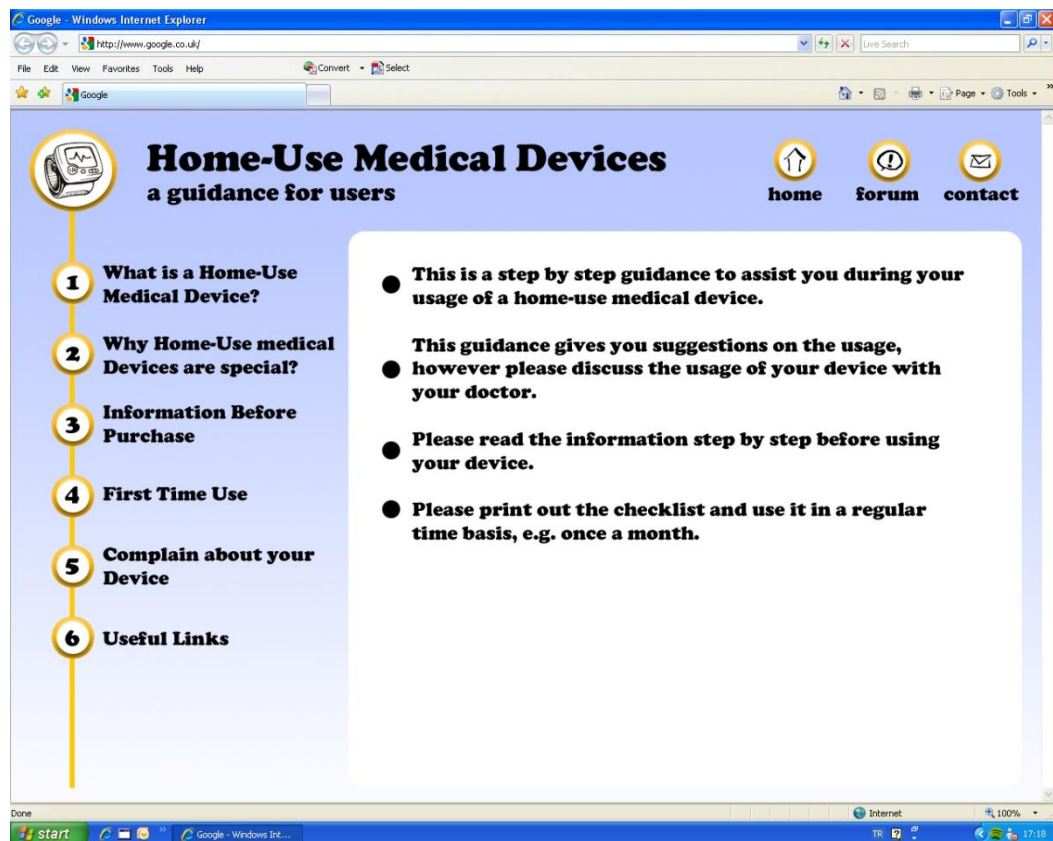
Google - Windows Internet Explorer

http://www.google.co.uk/

Live Search

File Edit View Favorites Tools Help

Convert Select

Google

Page Tools

Home-Use Medical Devices
a guidance for users

home forum contact

1 What is a Home-Use Medical Device?

2 Why Home-Use medical Devices are special?

3 Information Before Purchase

4 First Time Use

5 Complain about your Device

6 Useful Links

● This is a step by step guidance to assist you during your usage of a home-use medical device.

● This guidance gives you suggestions on the usage, however please discuss the usage of your device with your doctor.

● Please read the information step by step before using your device.

● Please print out the checklist and use it in a regular time basis, e.g. once a month.

Done

Internet

100%

start

Google - Windows Int...

TR

17:18